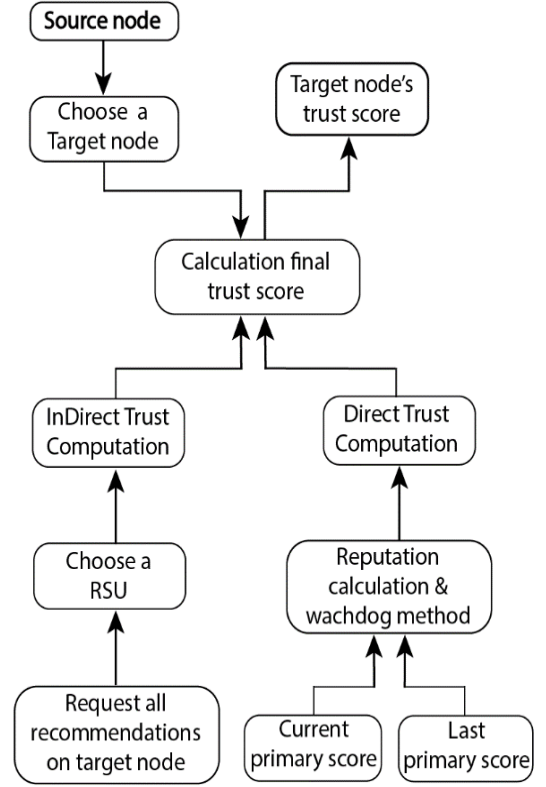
Source node

Choose a Target node

Target node's trust score

Calculation final trust score

InDirect Trust Computation

Direct Trust Computation

Choose a RSU

Reputation calculation & wachdog method

Request all recommendations on target node

Current primary score

Last primary score